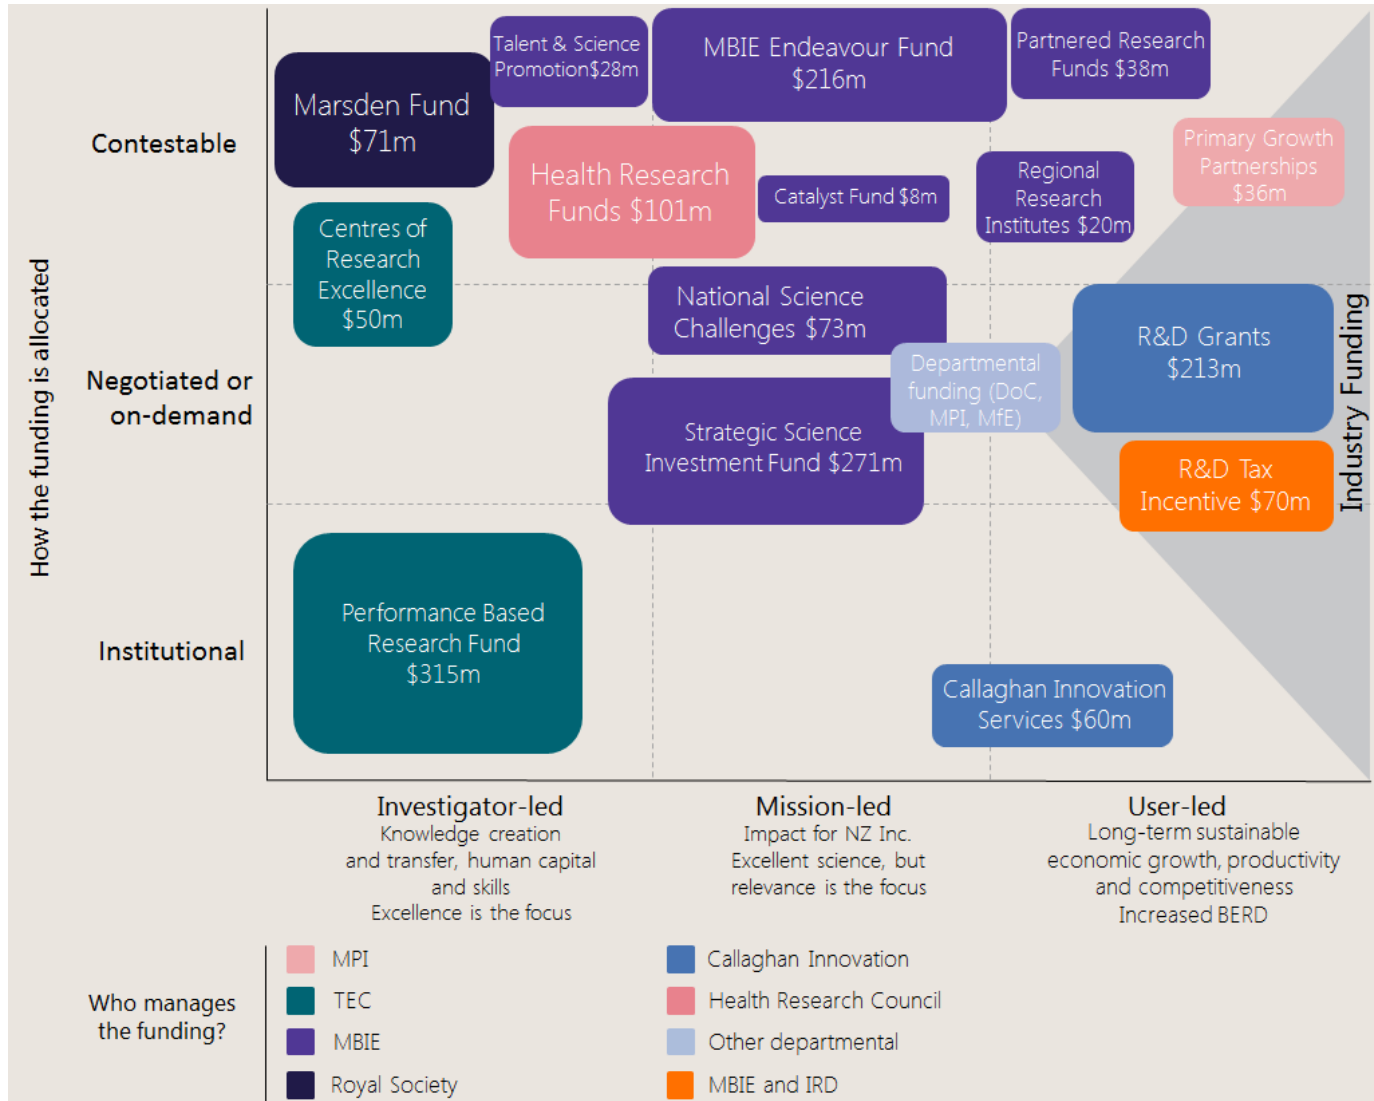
How the funding is allocated

Contestable

Negotiated or on-demand

Institutional

Marsden Fund $71m

Talent & Science Promotion$28m

MBIE Endeavour Fund $216m

Partnered Research Funds $38m

Primary Growth Partnerships $36m

Health Research Funds $101m

Catalyst Fund $8m

Regional Research Institutes $20m

Centres of Research Excellence $50m

National Science Challenges $73m

Departmental funding (DoC, MPI, MfE)

R&D Grants $213m

Strategic Science Investment Fund $271m

R&D Tax Incentive $70m

Industry Funding

Performance Based Research Fund $315m

Callaghan Innovation Services $60m

Investigator-led
Knowledge creation and transfer, human capital and skills
Excellence is the focus

Mission-led
Impact for NZ Inc.
Excellent science, but relevance is the focus

User-led
Long-term sustainable economic growth, productivity and competitiveness
Increased BERD

Who manages the funding?

MPI
TEC
MBIE
Royal Society
Callaghan Innovation
Health Research Council
Other departmental
MBIE and IRD